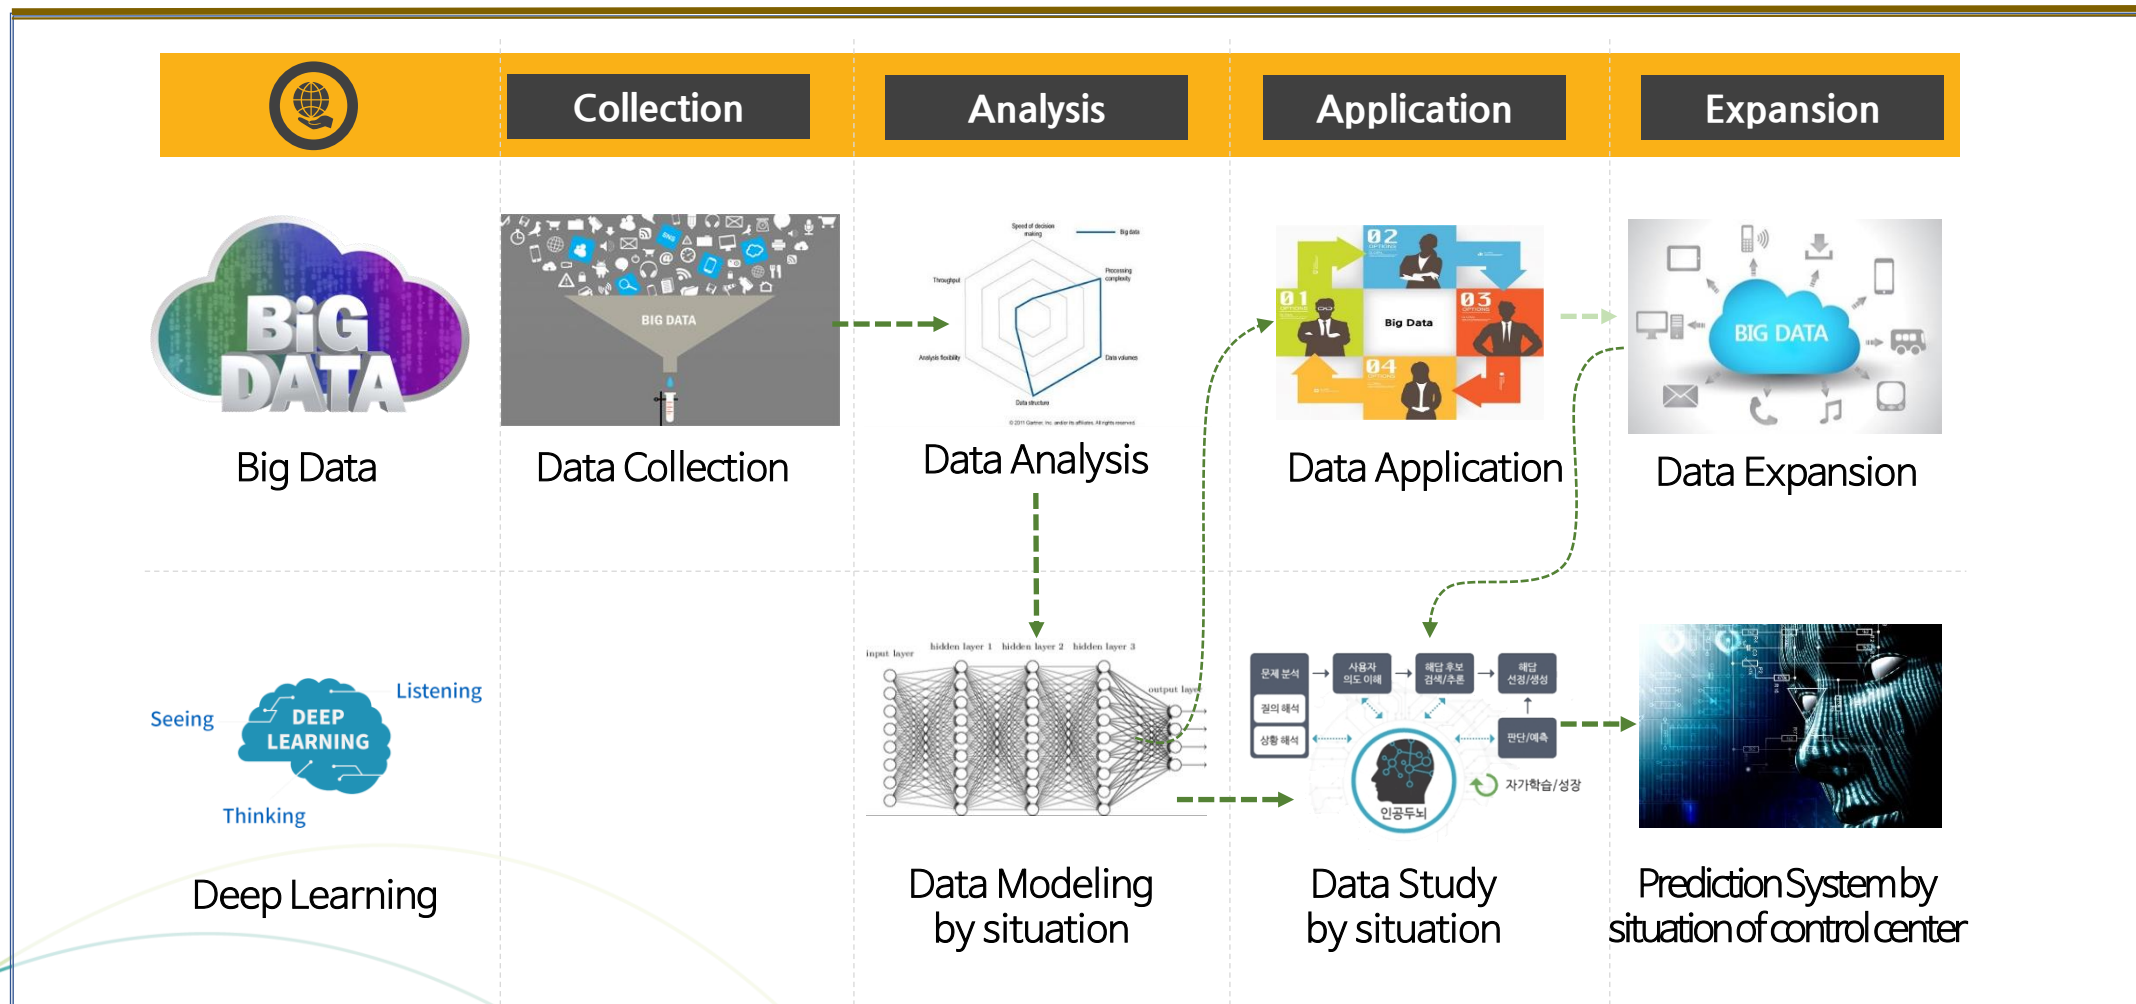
Collection

Analysis

Application

Expansion

BIG DATA

Big Data

BIG DATA

Data Collection

Speed of decision making

Big data

Throughput

Processing complexity

Analysis flexibility

Data volumes

Data structure

Data Analysis

02 OPTIONS

01 OPTIONS

Big Data

03 OPTIONS

04 OPTIONS

Data Application

BIG DATA

Data Expansion

Seeing

DEEP LEARNING

Listening

Thinking

Deep Learning

input layer

hidden layer 1

hidden layer 2

hidden layer 3

output layer

Data Modeling by situation

문제 분석

사용자 의도 이해

해답 후보 검색/추론

해답 선정/생성

질의 해석

상황 해석

판단/예측

자가학습/성장

인공두뇌

Data Study by situation

Prediction System by situation of control center